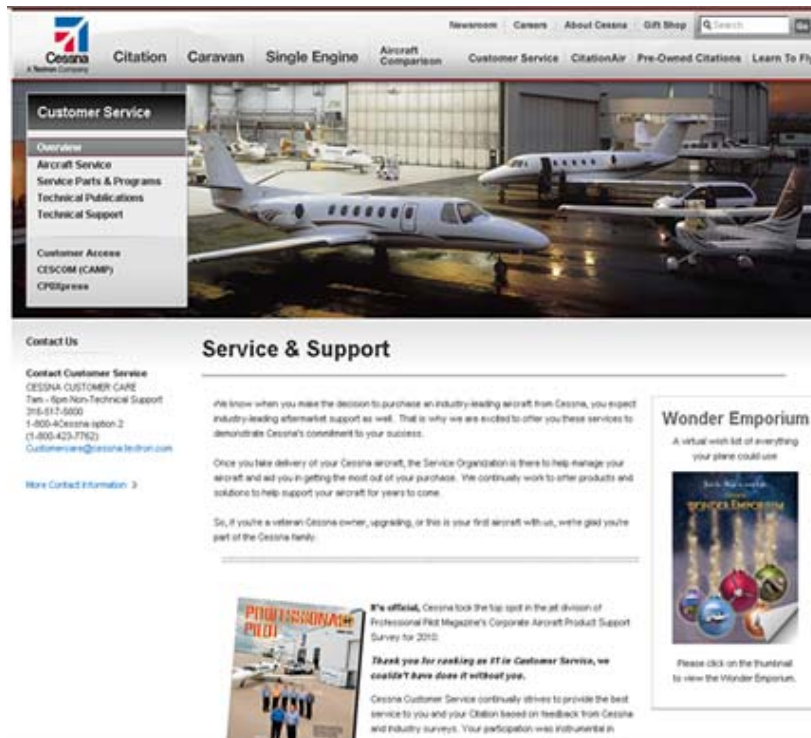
Cessna
A Textron Company

Newsroom | Careers | About Cessna | Gift Shop | Search | Go

Citation Caravan Single Engine Aircraft Comparison Customer Service CitationAir Pre-Owned Citations Learn To Fly

Customer Service

Overview
Aircraft Service
Service Parts & Programs
Technical Publications
Technical Support

Customer Access
CESCOM (CAMP)
CPBXpress

Contact Us

Contact Customer Service
CESSNA CUSTOMER CARE
7am - 6pm Non-Technical Support
316-517-5800
1-800-4Cessna option 2
(1-800-423-7762)
Customercare@cessna.textron.com

More Contact Information >

Service & Support

We know when you make the decision to purchase an industry-leading aircraft from Cessna, you expect industry-leading aftermarket support as well. That is why we are excited to offer you these services to demonstrate Cessna's commitment to your success.

Once you take delivery of your Cessna aircraft, the Service Organization is there to help manage your aircraft and aid you in getting the most out of your purchase. We continually work to offer products and solutions to help support your aircraft for years to come.

So, if you're a veteran Cessna owner, upgrading, or this is your first aircraft with us, we're glad you're part of the Cessna family.

PROFESSIONAL PILOT

It's official, Cessna took the top spot in the jet division of Professional Pilot Magazine's Corporate Aircraft Product Support Survey for 2010.

Thank you for ranking us #1 in Customer Service, we couldn't have done it without you.

Cessna Customer Service continually strives to provide the best service to you and your Citation based on feedback from Cessna and industry surveys. Your participation was instrumental in

Wonder Emporium

A virtual wish list of everything your plane could use

WONDER EMPORIUM

Please click on the thumbnail to view the Wonder Emporium.